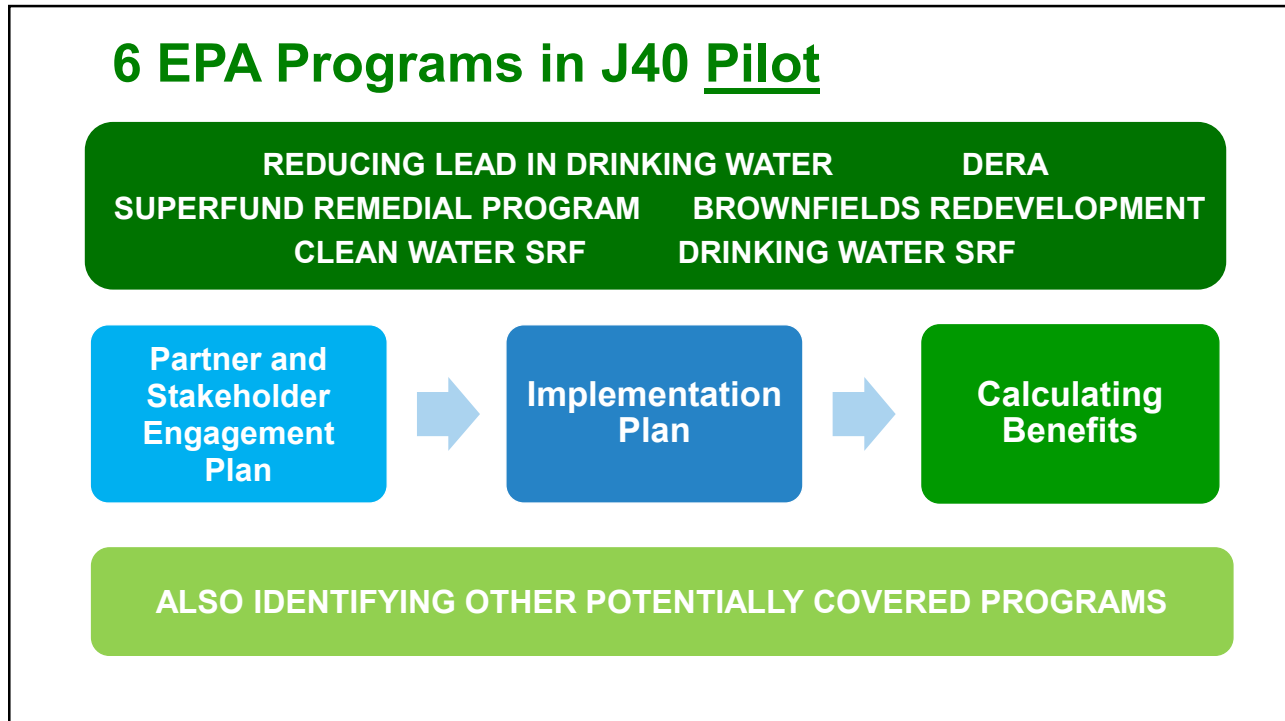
6 EPA Programs in J40 Pilot

REDUCING LEAD IN DRINKING WATER DERA
SUPERFUND REMEDIAL PROGRAM BROWNFIELDS REDEVELOPMENT
CLEAN WATER SRF DRINKING WATER SRF

Partner and Stakeholder Engagement Plan

Implementation Plan

Calculating Benefits

ALSO IDENTIFYING OTHER POTENTIALLY COVERED PROGRAMS